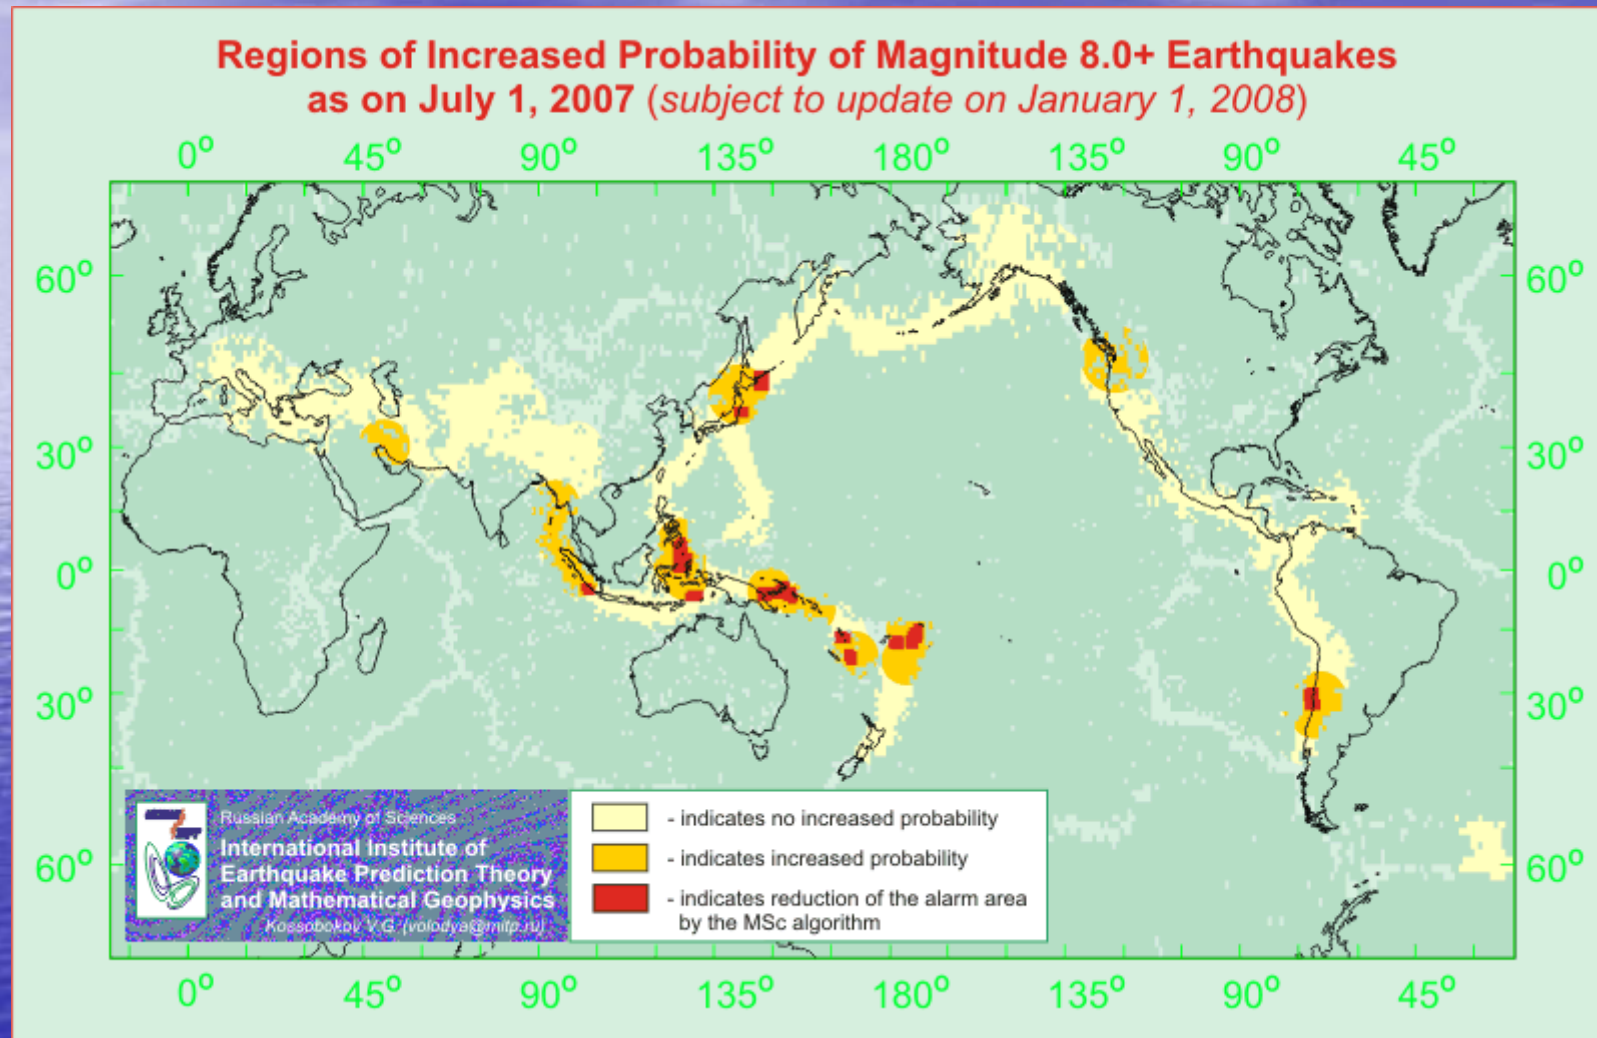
Regions of Increased Probability of Magnitude 8.0+ Earthquakes as on July 1, 2007 (subject to update on January 1, 2008)

$0^o$ $45^o$ $90^o$ $135^o$ $180^o$ $135^o$ $90^o$ $45^o$

$60^o$ $30^o$ $0^o$ $30^o$ $60^o$

$60^o$ $30^o$ $0^o$ $30^o$ $60^o$

Russian Academy of Sciences
International Institute of Earthquake Prediction Theory and Mathematical Geophysics
Kossobokov V.G. (volodya@mitp.ru)

- indicates no increased probability
- indicates increased probability
- indicates reduction of the alarm area by the MSc algorithm

$0^o$ $45^o$ $90^o$ $135^o$ $180^o$ $135^o$ $90^o$ $45^o$